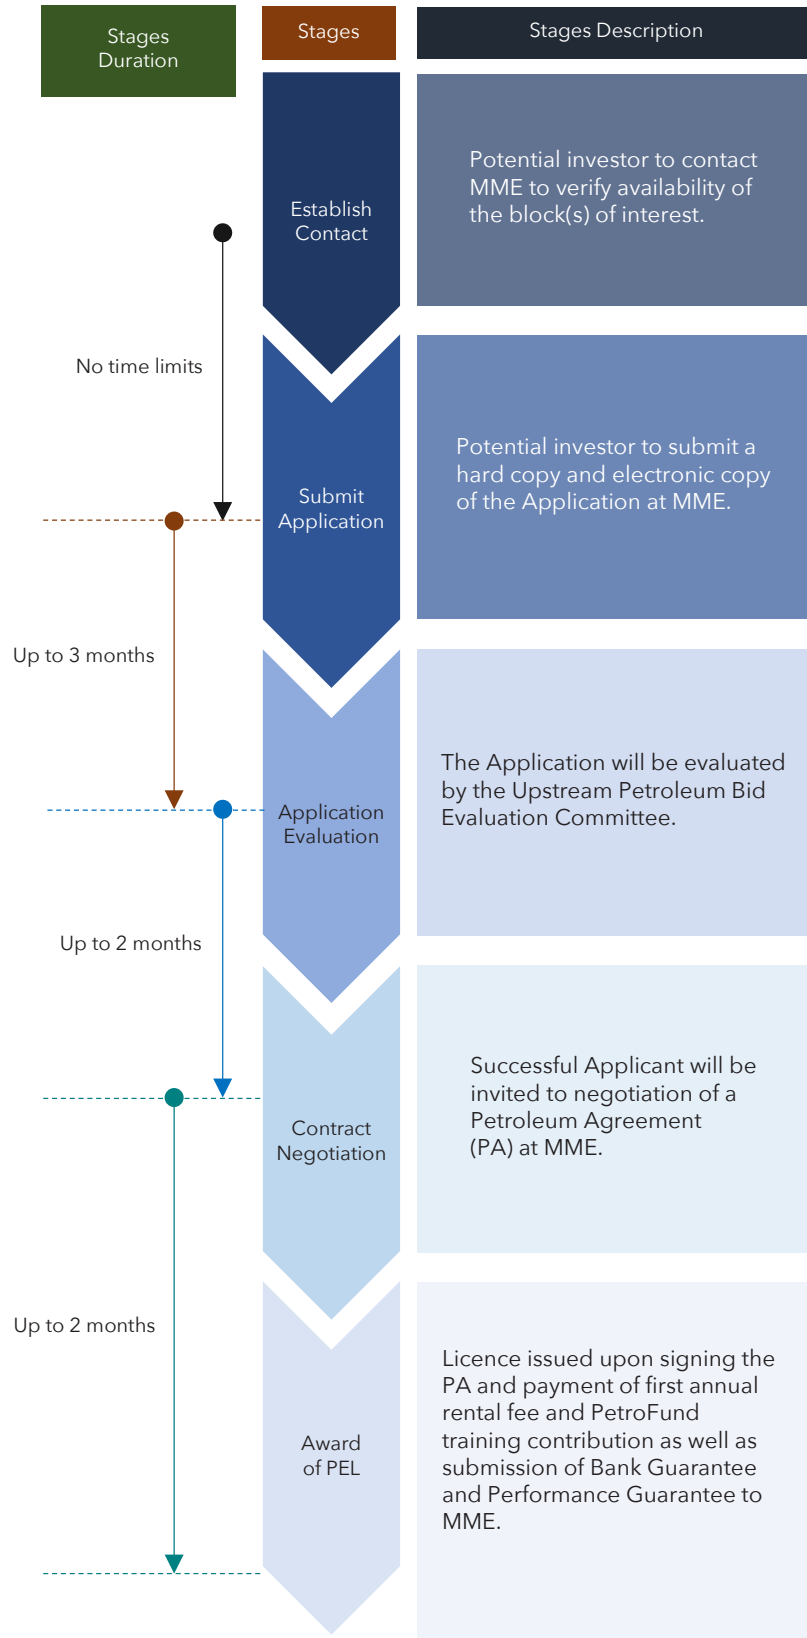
Stages Duration

Stages

Stages Description

Establish Contact

Potential investor to contact MME to verify availability of the block(s) of interest.

No time limits

Submit Application

Potential investor to submit a hard copy and electronic copy of the Application at MME.

Up to 3 months

Application Evaluation

The Application will be evaluated by the Upstream Petroleum Bid Evaluation Committee.

Up to 2 months

Contract Negotiation

Successful Applicant will be invited to negotiation of a Petroleum Agreement (PA) at MME.

Up to 2 months

Award of PEL

Licence issued upon signing the PA and payment of first annual rental fee and PetroFund training contribution as well as submission of Bank Guarantee and Performance Guarantee to MME.